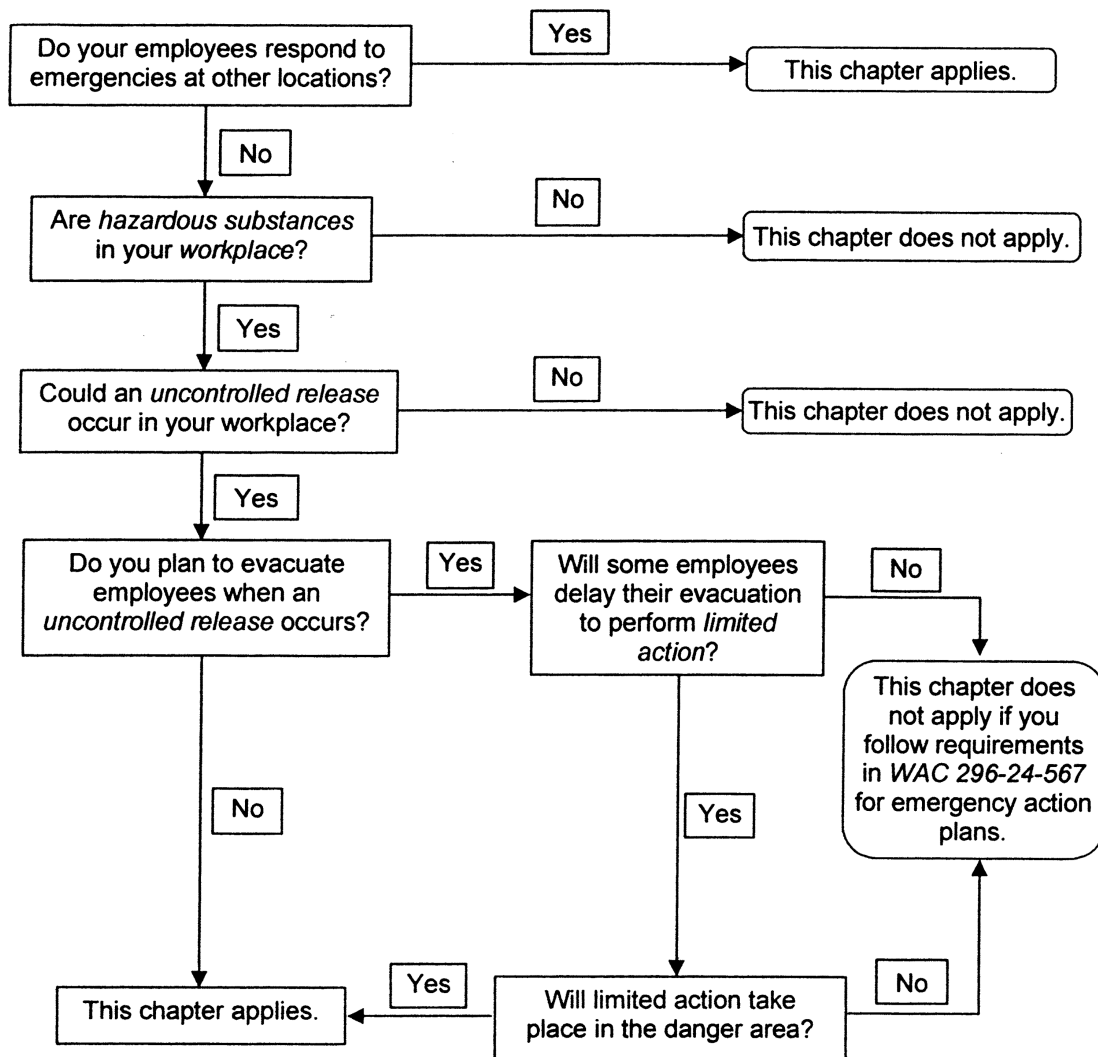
Do your employees respond to emergencies at other locations?

Yes

This chapter applies.

No

Are *hazardous substances* in your *workplace*?

No

This chapter does not apply.

Yes

Could an *uncontrolled release* occur in your workplace?

No

This chapter does not apply.

Yes

Do you plan to evacuate employees when an *uncontrolled release* occurs?

Yes

Will some employees delay their evacuation to perform *limited action*?

No

This chapter does not apply if you follow requirements in *WAC 296-24-567* for emergency action plans.

No

Yes

Yes

This chapter applies.

Will limited action take place in the danger area?

No